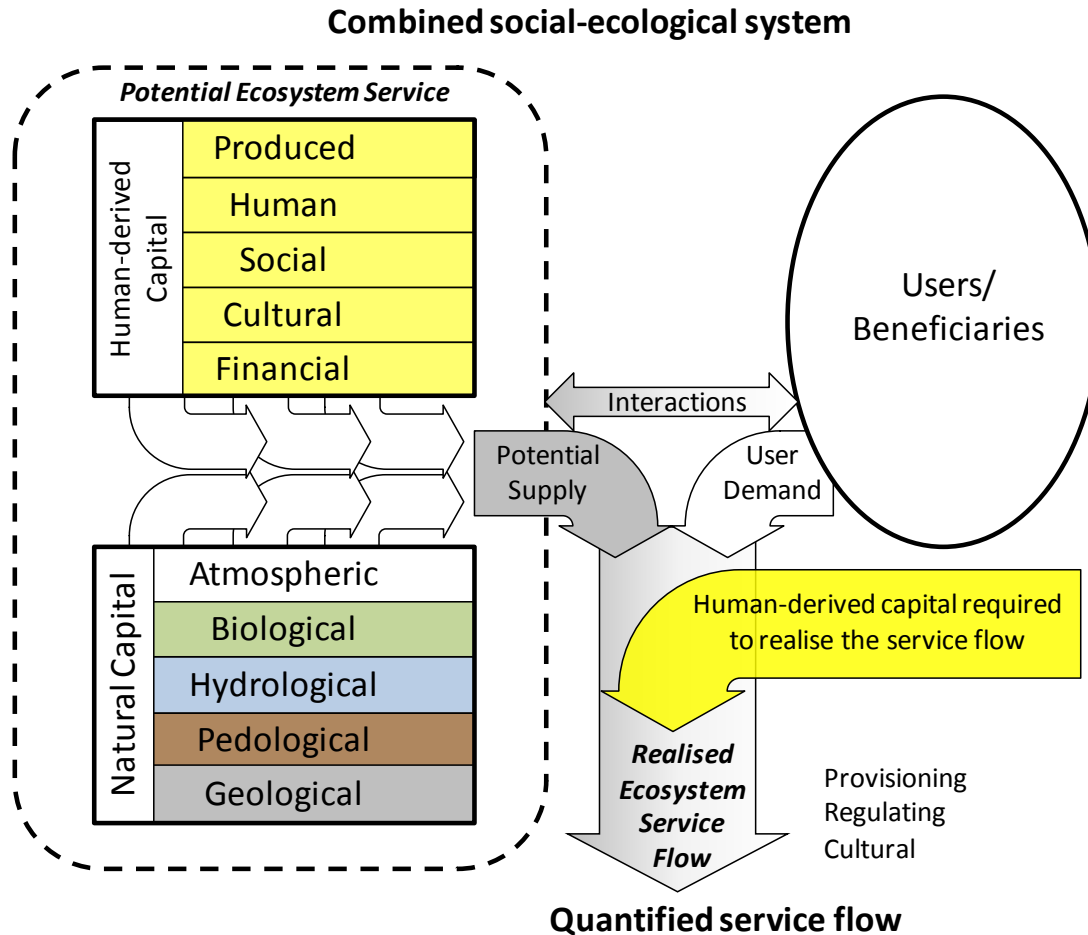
Combined social-ecological system

Potential Ecosystem Service

Human-derived Capital

Produced

Human

Social

Cultural

Financial

Natural Capital

Atmospheric

Biological

Hydrological

Pedological

Geological

Interactions

Users/ Beneficiaries

Potential Supply

User Demand

Human-derived capital required to realise the service flow

Realised Ecosystem Service Flow

Provisioning
Regulating
Cultural

Quantified service flow